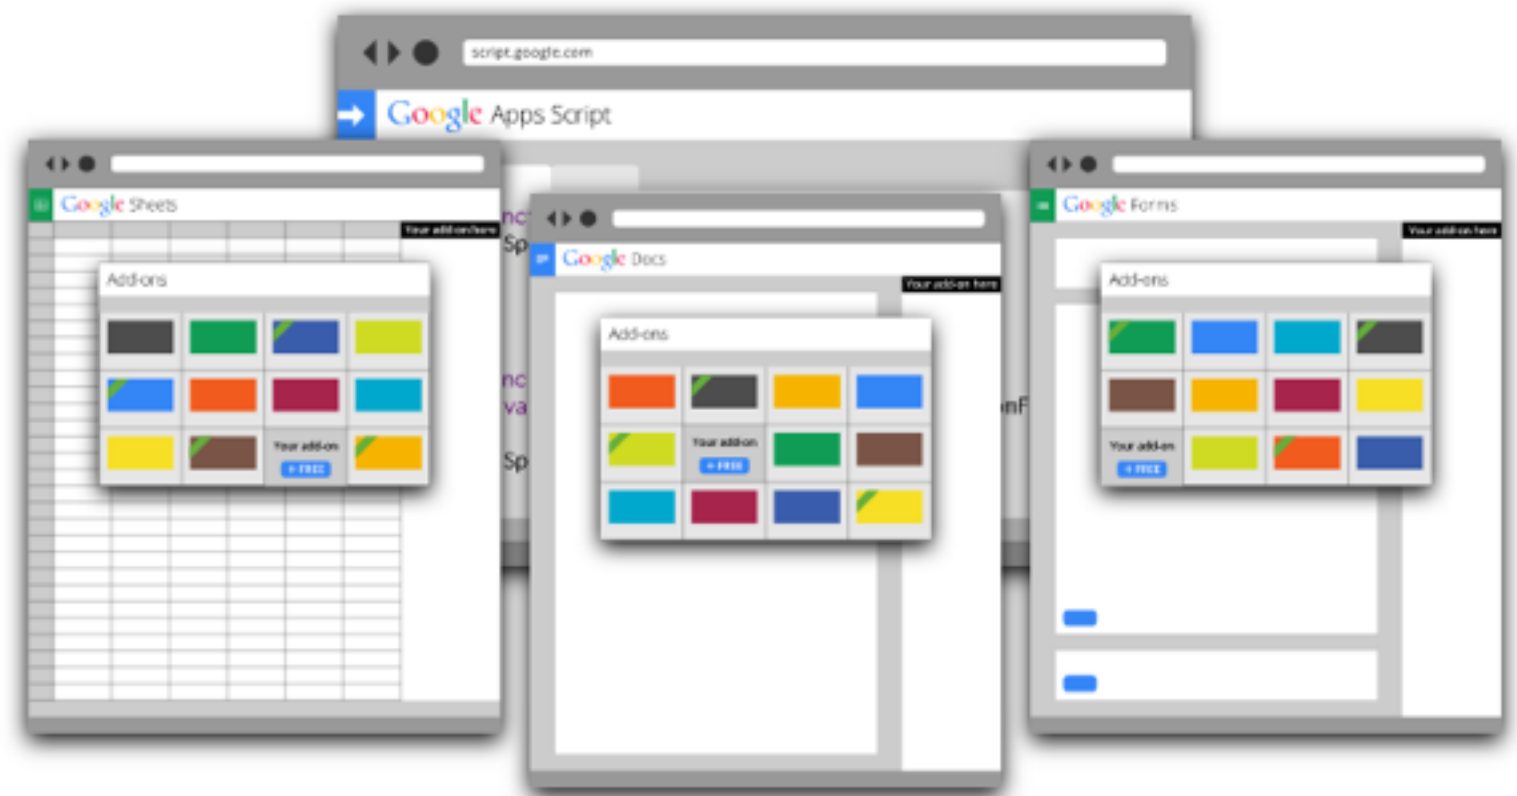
script.google.com

Google Apps Script

Google Sheets

Your add-on here

Add-ons

Your add-on
+ FREE

nc
Sp

nc
va

Sp

Google Docs

Your add-on here

Add-ons

Your add-on
+ FREE

onF

Google Forms

Your add-on here

Add-ons

Your add-on
+ FREE